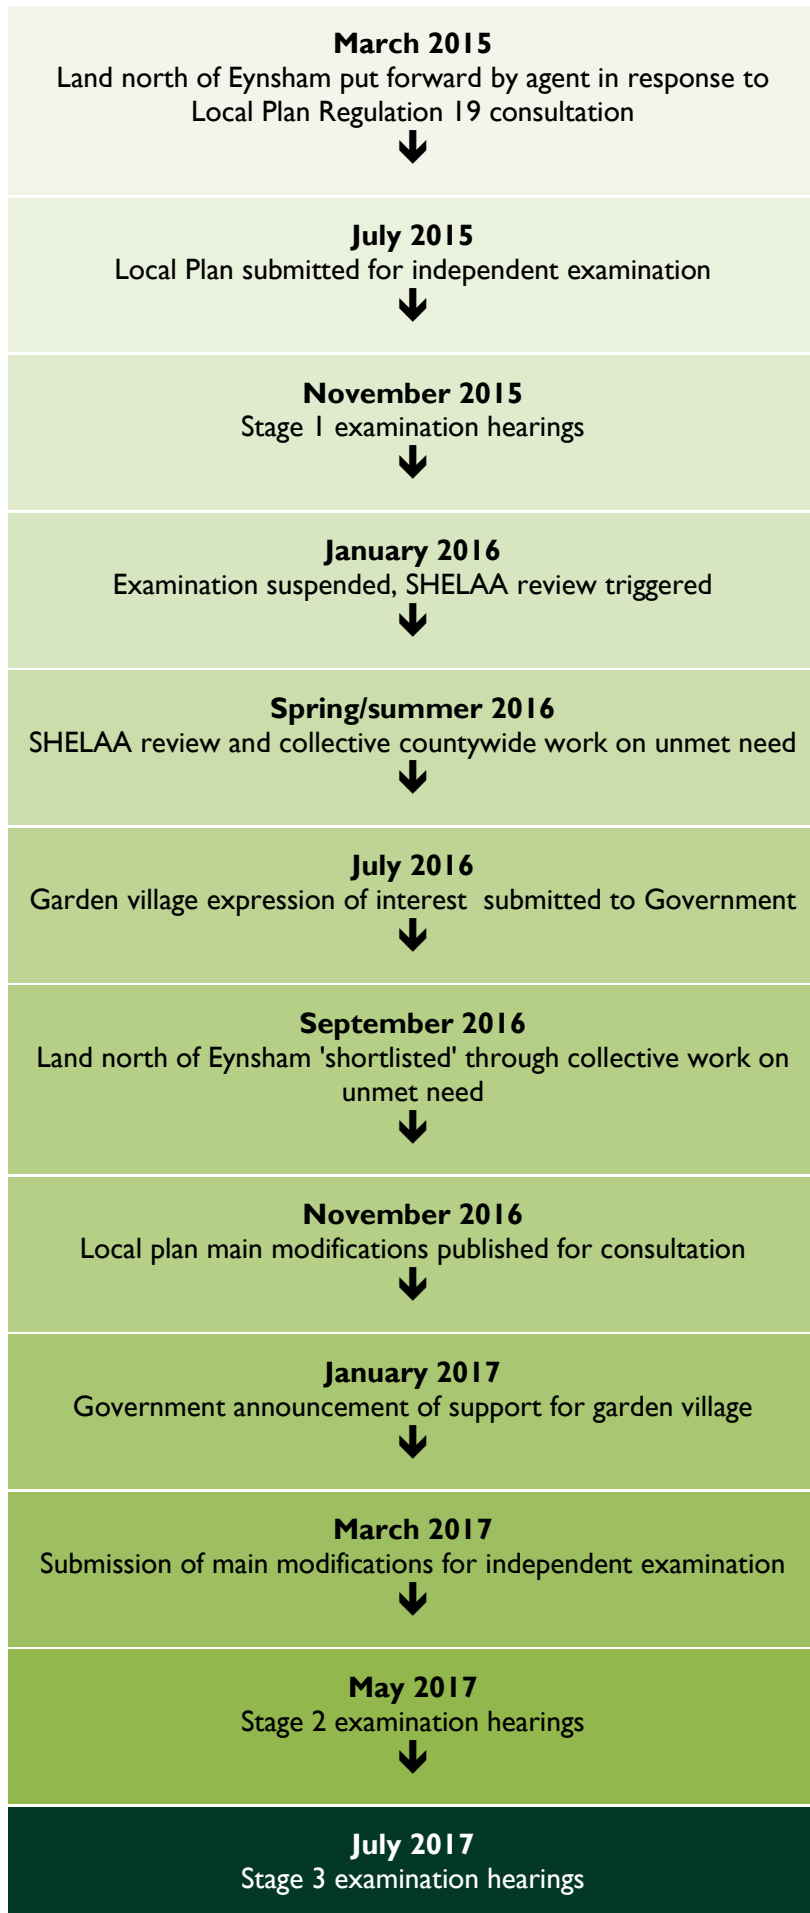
**March 2015**
Land north of Eynsham put forward by agent in response to Local Plan Regulation 19 consultation

**July 2015**
Local Plan submitted for independent examination

**November 2015**
Stage 1 examination hearings

**January 2016**
Examination suspended, SHELAA review triggered

**Spring/summer 2016**
SHELAA review and collective countywide work on unmet need

**July 2016**
Garden village expression of interest submitted to Government

**September 2016**
Land north of Eynsham 'shortlisted' through collective work on unmet need

**November 2016**
Local plan main modifications published for consultation

**January 2017**
Government announcement of support for garden village

**March 2017**
Submission of main modifications for independent examination

**May 2017**
Stage 2 examination hearings

**July 2017**
Stage 3 examination hearings